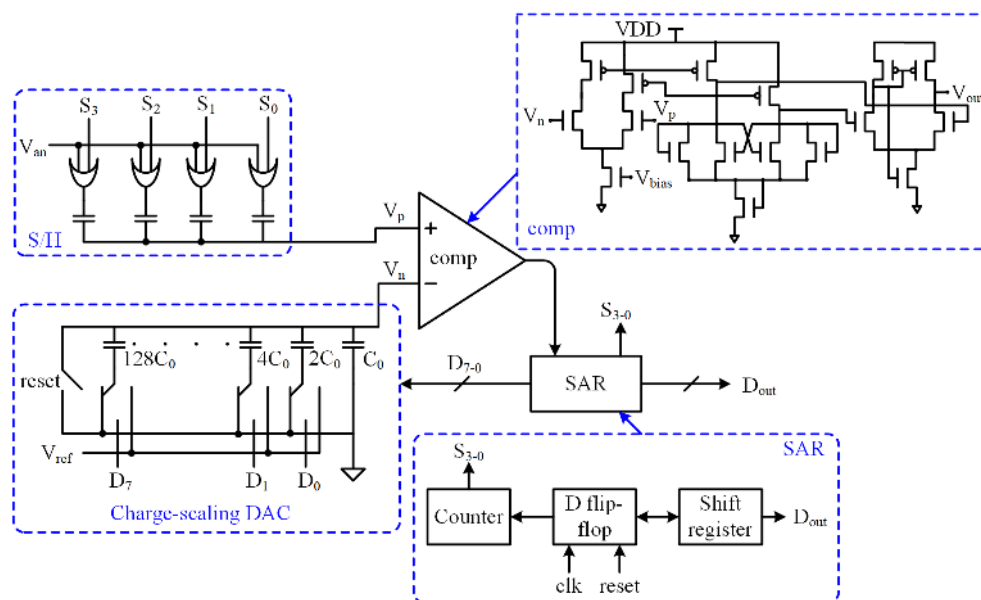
VDD

$V_n$

$V_p$

$V_{out}$

$V_{bias}$

comp

$S_3$ $S_2$ $S_1$ $S_0$

$V_{an}$

S/H

$V_p$

+

comp

$V_n$

−

$S_{3-0}$

$128C_0$ · · · $4C_0$ $2C_0$ $C_0$

reset

$D_{7-0}$

SAR

$D_{out}$

$V_{ref}$

$D_7$ $D_1$ $D_0$

Charge-scaling DAC

SAR

$S_{3-0}$

Counter

D flip-flop

Shift register

$D_{out}$

clk reset